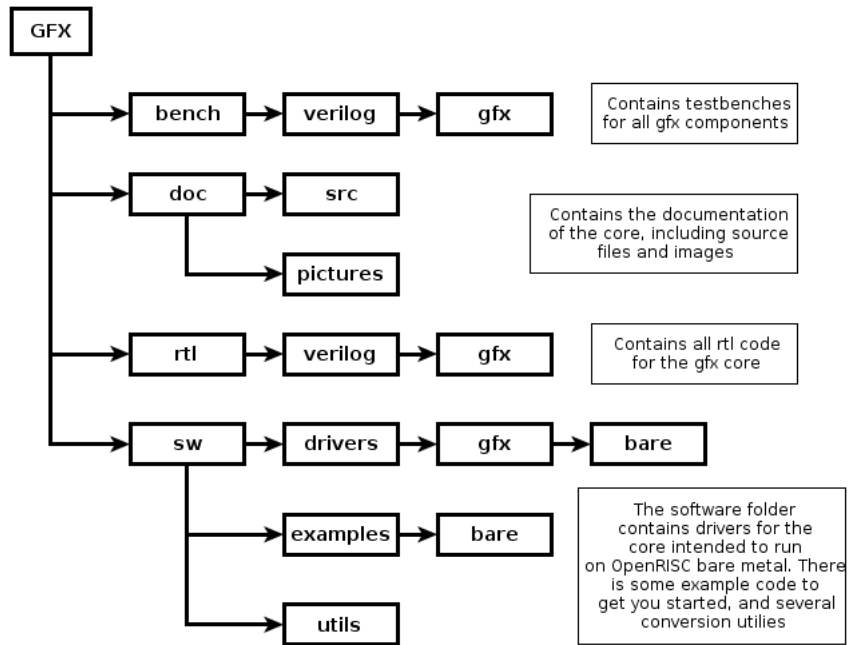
GFX

bench
verilog
gfx

Contains testbenches for all gfx components

doc
src
pictures

Contains the documentation of the core, including source files and images

rtl
verilog
gfx

Contains all rtl code for the gfx core

sw
drivers
gfx
bare
examples
bare
utils

The software folder contains drivers for the core intended to run on OpenRISC bare metal. There is some example code to get you started, and several conversion utilies